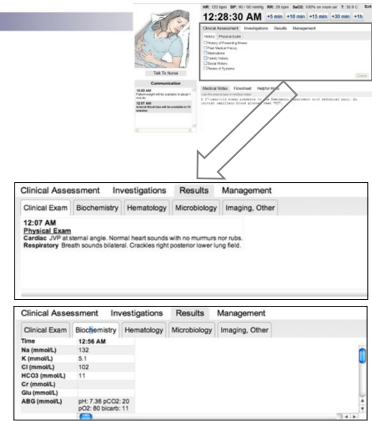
HR: 120 bpm BP: 90 / 50 mmHg RR: 28 bpm SaO2: 100% on room air T: 38.9 C

12:28:30 AM +5 min +10 min +15 min +30 min +1h

Clinical Assessment Investigations Results Management

History Physical Exam

History of Presenting Illness

Past Medical History

Medications

Family History

Social History

Review of Systems

Talk To Nurse

Communication

Medical Notes Flowsheet Helpful Hints

Clinical Assessment Investigations Results Management

Clinical Exam Biochemistry Hematology Microbiology Imaging, Other

12:07 AM
Physical Exam
Cardiac JVP at sternal angle. Normal heart sounds with no murmurs nor rubs.
Respiratory Breath sounds bilateral. Crackles right posterior lower lung field.

Clinical Assessment Investigations Results Management

Clinical Exam Biochemistry Hematology Microbiology Imaging, Other

| Time | 12:56 AM |
|---|---|
| Na (mmol/L) | 132 |
| K (mmol/L) | 5.1 |
| Cl (mmol/L) | 102 |
| HCO3 (mmol/L) | 11 |
| Cr (mmol/L) | |
| Glu (mmol/L) | |
| ABG (mmol/L) | pH: 7.36 pCO2: 20 pO2: 80 bicarb: 11 |